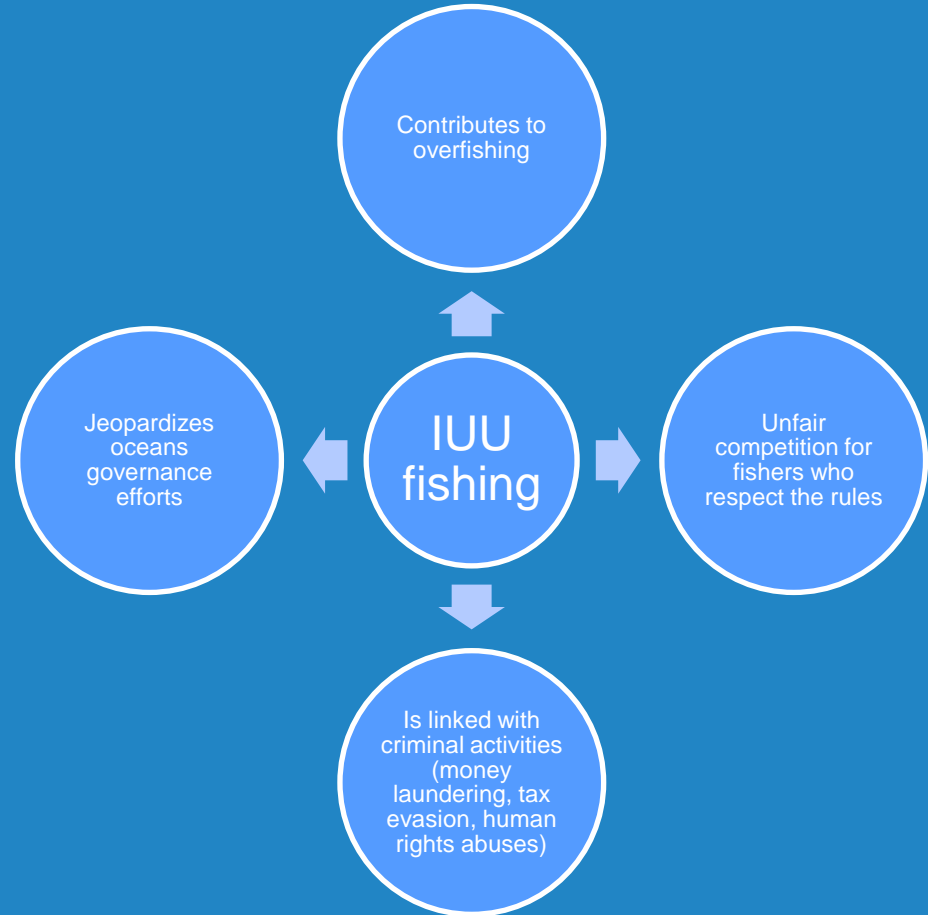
Contributes to overfishing

Jeopardizes oceans governance efforts

IUU fishing

Unfair competition for fishers who respect the rules

Is linked with criminal activities (money laundering, tax evasion, human rights abuses)